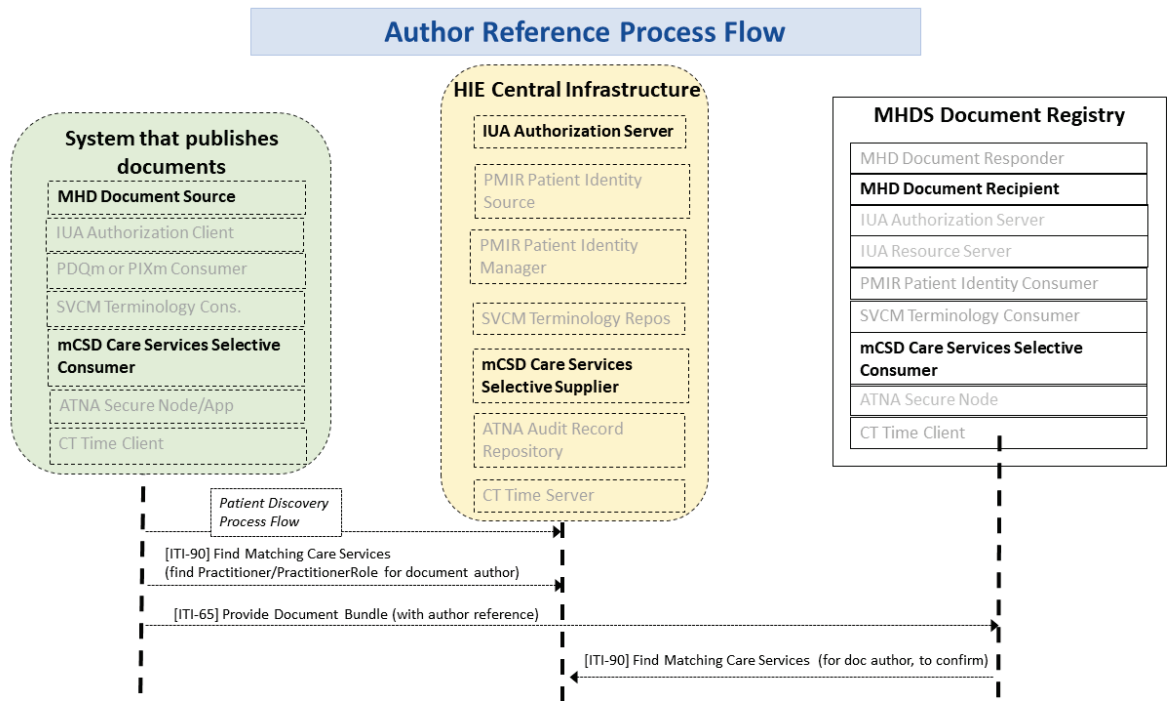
Author Reference Process Flow

System that publishes documents

MHD Document Source

IUA Authorization Client

PDQm or PIXm Consumer

SVCM Terminology Cons.

mCSD Care Services Selective Consumer

ATNA Secure Node/App

CT Time Client

HIE Central Infrastructure

IUA Authorization Server

PMIR Patient Identity Source

PMIR Patient Identity Manager

SVCM Terminology Repos

mCSD Care Services Selective Supplier

ATNA Audit Record Repository

CT Time Server

MHDS Document Registry

MHD Document Responder

MHD Document Recipient

IUA Authorization Server

IUA Resource Server

PMIR Patient Identity Consumer

SVCM Terminology Consumer

mCSD Care Services Selective Consumer

ATNA Secure Node

CT Time Client

Patient Discovery Process Flow

[ITI-90] Find Matching Care Services (find Practitioner/PractitionerRole for document author)

[ITI-65] Provide Document Bundle (with author reference)

[ITI-90] Find Matching Care Services (for doc author, to confirm)